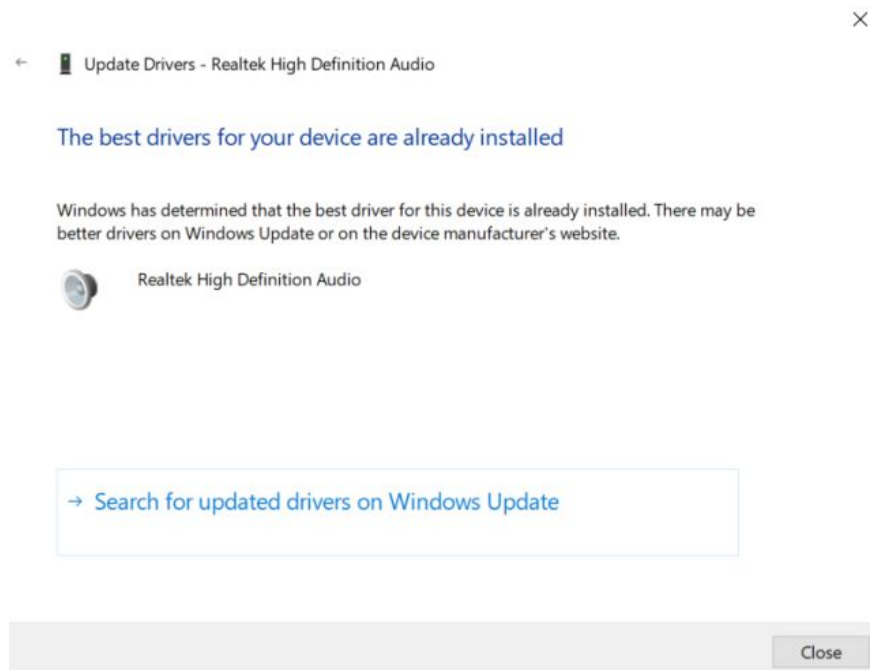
×

← Update Drivers - Realtek High Definition Audio

The best drivers for your device are already installed

Windows has determined that the best driver for this device is already installed. There may be better drivers on Windows Update or on the device manufacturer's website.

Realtek High Definition Audio

→ Search for updated drivers on Windows Update

Close